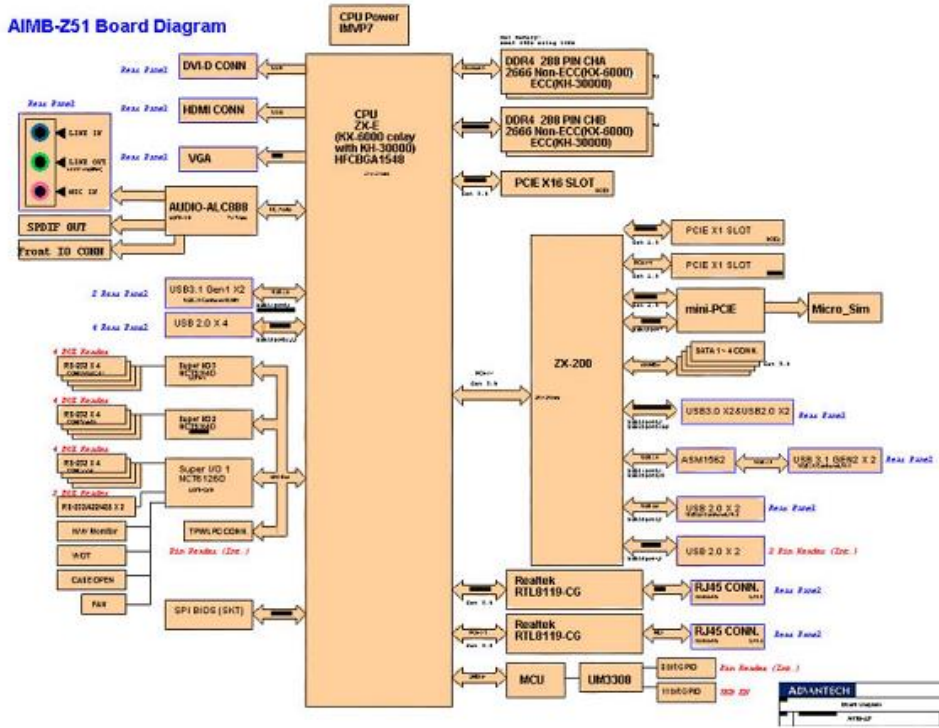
AIMB-Z51 Board Diagram

CPU Power
IMVP7

DVI-D CONN
HDMI CONN
VGA

Rear Panel
Rear Panel
Rear Panel
Rear Panel

LINE IN
LINE OUT
MIC IN

AUDIO-ALC888
SPDIF OUT
Front IO CONN

CPU
ZX-E
(KX-6000 colay
with KH-30000)
HFCBGA1548

DDR4 288 PIN CHA
2666 Non-ECC(KX-6000)
ECC(KH-30000)

DDR4 288 PIN CHB
2666 Non-ECC(KX-6000)
ECC(KH-30000)

PCIE X16 SLOT

2 Rear Panel
USB3.1 Gen1 X2
4 Rear Panel
USB 2.0 X 4

PCIE X1 SLOT
PCIE X1 SLOT
mini-PCIE
Micro_Sim

ZX-200

SATA 1~4 CONN

USB3.0 X2&USB2.0 X2
Rear Panel

ASM1562
USB 3.1 GEN2 X 2
Rear Panel

USB 2.0 X 2
Rear Panel

USB 2.0 X 2
2 Pin Header (Int.)

4 PIN Header
RS-232 X 4
Super IO3
NCT5104D

4 PIN Header
RS-232 X 4
Super IO2
NCT5104D

4 PIN Header
RS-232 X 4
Super I/O 1
NCT6126D

2 PIN Header
RS-232/422/485 X 2

H/W Monitor
WDT
CASEOPEN
FAN

TPM/LPC CONN
Pin Header (Int.)

SPI BIOS (SKT)

Realtek
RTL8119-CG
RJ45 CONN.
Rear Panel

Realtek
RTL8119-CG
RJ45 CONN.
Rear Panel

MCU
UM3308
8bitGPIO
Pin Header (Int.)
16bitGPIO
TBD IO

ADVANTECH